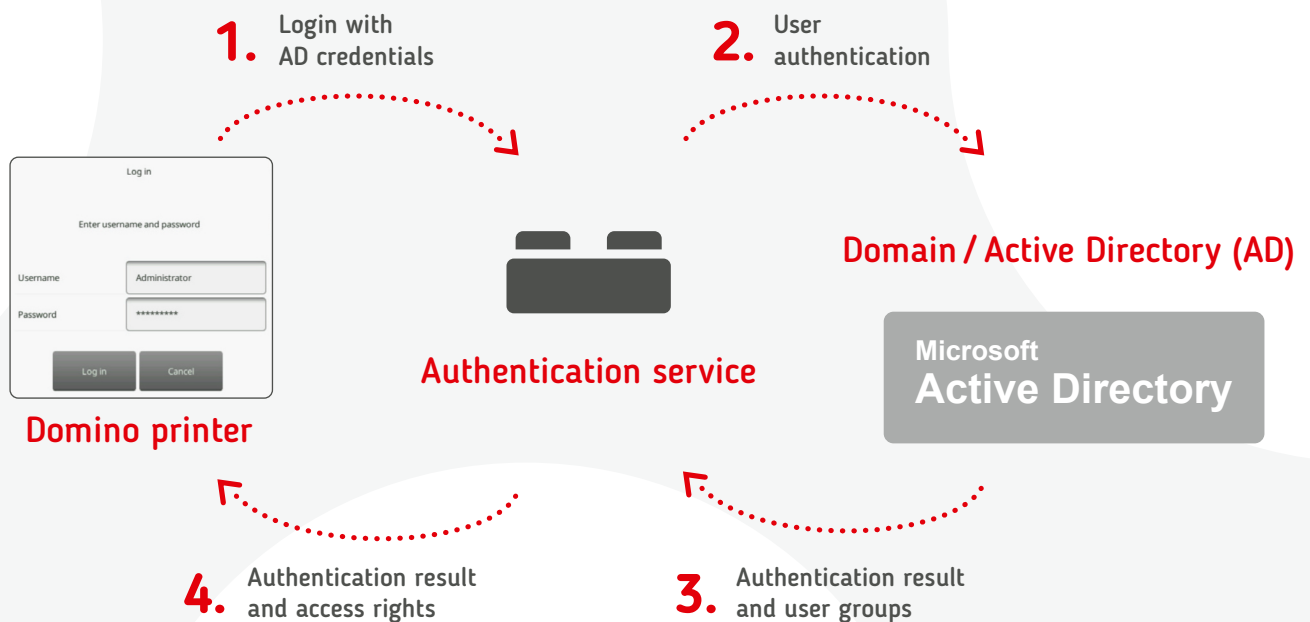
1. Login with AD credentials

2. User authentication

Log in

Enter username and password

Username Administrator

Password *********

Log in Cancel

Domino printer

Authentication service

Domain / Active Directory (AD)

Microsoft
Active Directory

4. Authentication result and access rights

3. Authentication result and user groups